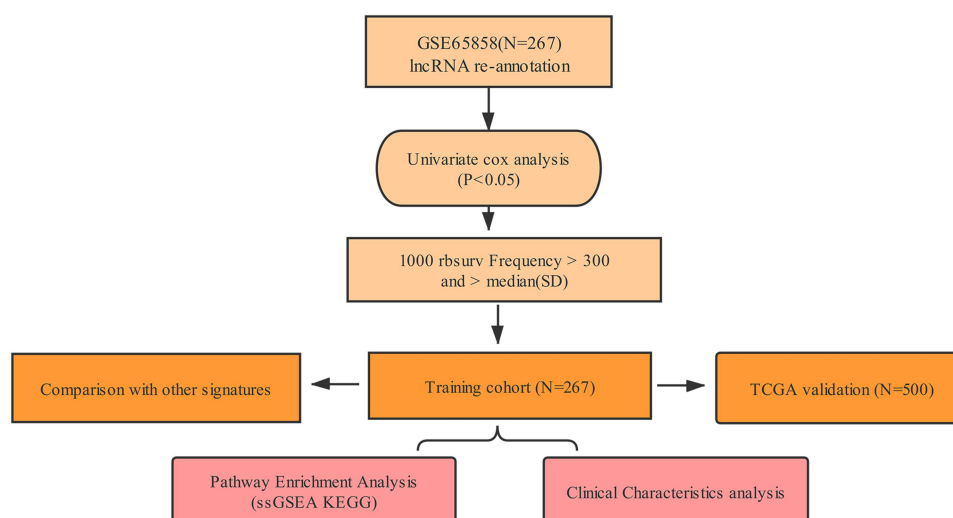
GSE65858(N=267)
lncRNA re-annotation

Univariate cox analysis
(P<0.05)

1000 rbsurv Frequency > 300
and > median(SD)

Comparison with other signatures

Training cohort (N=267)

TCGA validation (N=500)

Pathway Enrichment Analysis
(ssGSEA KEGG)

Clinical Characteristics analysis